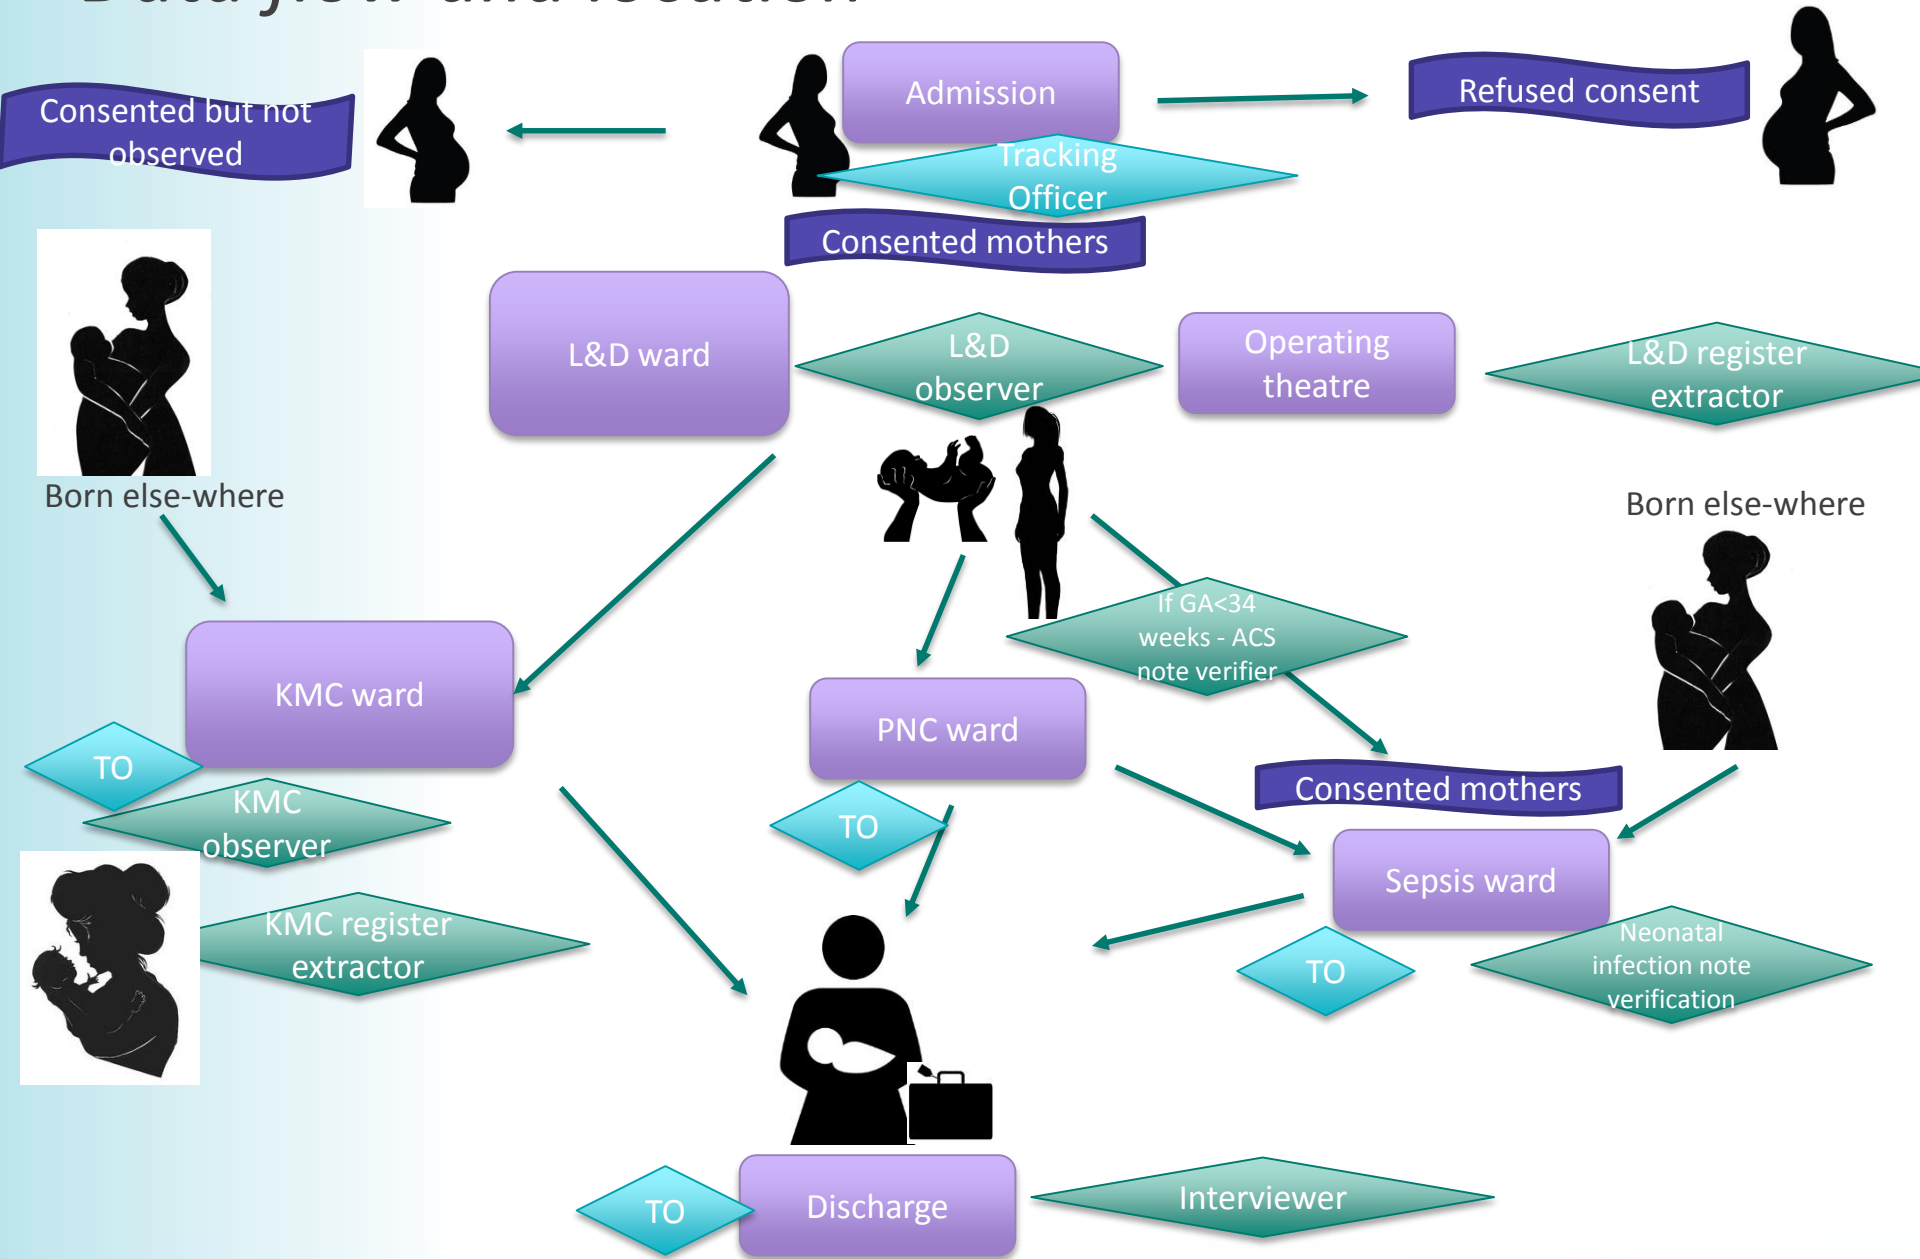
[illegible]

Consented but not observed

Admission

Tracking Officer

Refused consent

Consented mothers

L&D ward

L&D observer

Operating theatre

L&D register extractor

Born else-where

Born else-where

If GA<34 weeks - ACS note verifier

KMC ward

PNC ward

TO

KMC observer

TO

Consented mothers

Sepsis ward

KMC register extractor

TO

Neonatal infection note verification

TO

Discharge

Interviewer